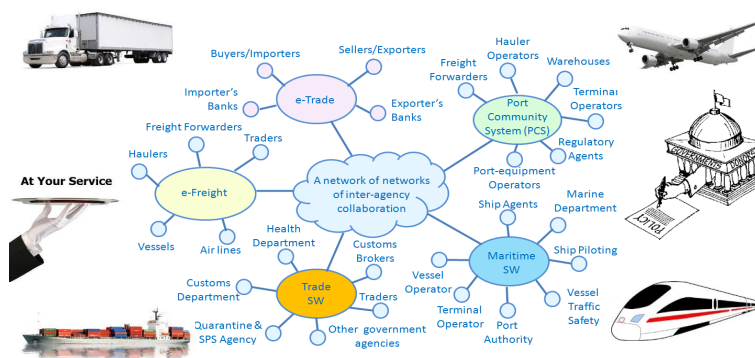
At Your Service

A network of networks of inter-agency collaboration

e-Trade
Buyers/Importers
Sellers/Exporters
Importer's Banks
Exporter's Banks

Port Community System (PCS)
Freight Forwarders
Hauler Operators
Warehouses
Terminal Operators
Regulatory Agents
Port-equipment Operators

e-Freight
Freight Forwarders
Traders
Haulers
Vessels
Air lines

Maritime SW
Ship Agents
Marine Department
Ship Piloting
Vessel Traffic Safety
Port Authority
Terminal Operator
Vessel Operator

Trade SW
Health Department
Customs Brokers
Traders
Customs Department
Quarantine & SPS Agency
Other government agencies

GOVERNMENT
POLICY